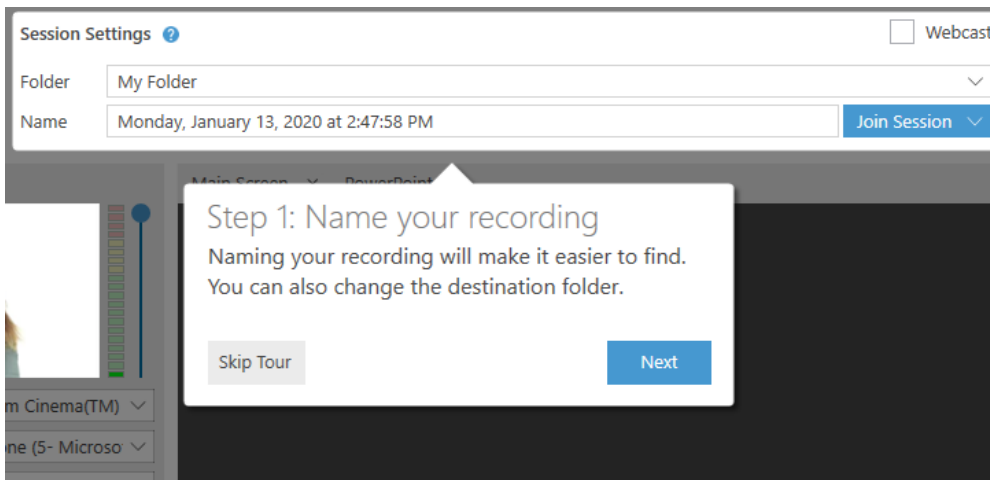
Session Settings ?

Webcast

Folder My Folder

Name Monday, January 13, 2020 at 2:47:58 PM

Join Session

Main Screen PowerPoint

Step 1: Name your recording

Naming your recording will make it easier to find. You can also change the destination folder.

Skip Tour

Next

m Cinema(TM)

ne (5- Microso